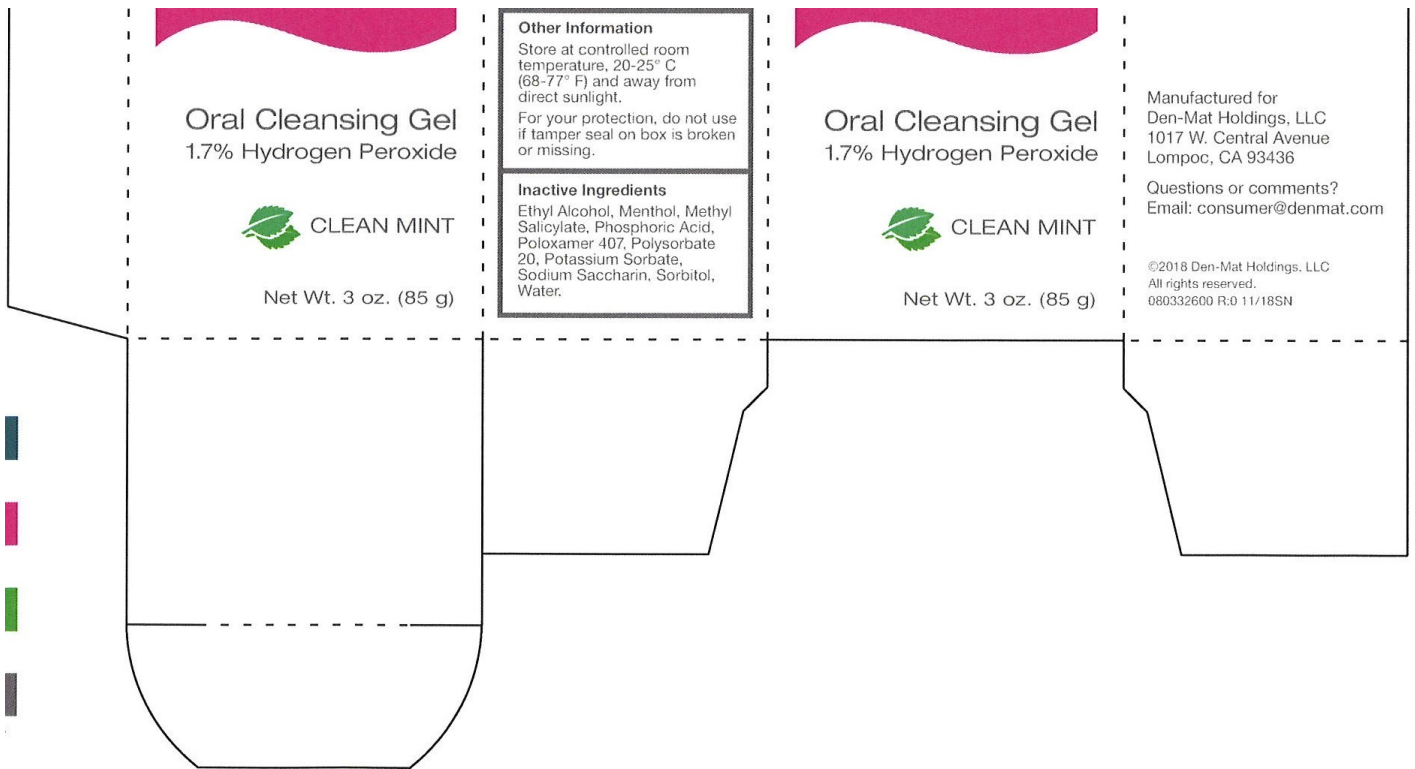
Oral Cleansing Gel
1.7% Hydrogen Peroxide

CLEAN MINT

Net Wt. 3 oz. (85 g)

Other Information
Store at controlled room temperature, 20-25° C (68-77° F) and away from direct sunlight.

For your protection, do not use if tamper seal on box is broken or missing.

Inactive Ingredients
Ethyl Alcohol, Menthol, Methyl Salicylate, Phosphoric Acid, Poloxamer 407, Polysorbate 20, Potassium Sorbate, Sodium Saccharin, Sorbitol, Water.

Oral Cleansing Gel
1.7% Hydrogen Peroxide

CLEAN MINT

Net Wt. 3 oz. (85 g)

Manufactured for
Den-Mat Holdings, LLC
1017 W. Central Avenue
Lompoc, CA 93436

Questions or comments?
Email: consumer@denmat.com

©2018 Den-Mat Holdings, LLC
All rights reserved.
080332600 R:0 11/18SN